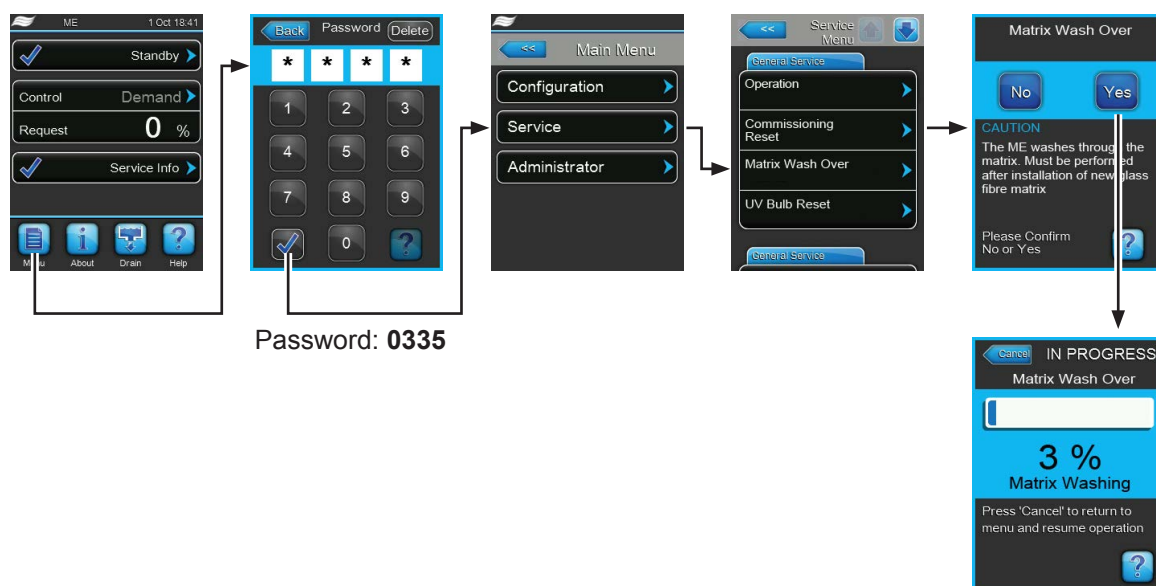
ME 1 Oct 18:41

Standby

Control Demand

Request 0 %

Service Info

Menu About Drain Help

Back Password Delete

* * * *

1 2 3
4 5 6
7 8 9
0 ?

Password: **0335**

<< Main Menu

Configuration

Service

Administrator

<< Service Menu

General Service

Operation

Commissioning Reset

Matrix Wash Over

UV Bulb Reset

General Service

Matrix Wash Over

No Yes

CAUTION

The ME washes through the matrix. Must be performed after installation of new glass fibre matrix

Please Confirm No or Yes

?

Cancel IN PROGRESS

Matrix Wash Over

3 %

Matrix Washing

Press 'Cancel' to return to menu and resume operation

?